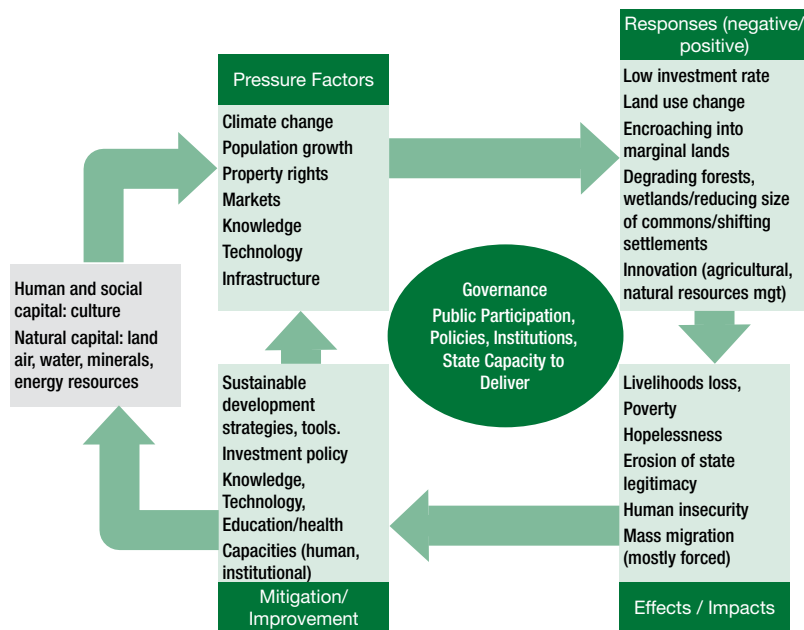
Pressure Factors

Climate change
Population growth
Property rights
Markets
Knowledge
Technology
Infrastructure

Responses (negative/ positive)

Low investment rate
Land use change
Encroaching into marginal lands
Degrading forests, wetlands/reducing size of commons/shifting settlements
Innovation (agricultural, natural resources mgt)

Human and social capital: culture
Natural capital: land air, water, minerals, energy resources

Governance
Public Participation, Policies, Institutions, State Capacity to Deliver

Sustainable development strategies, tools.
Investment policy
Knowledge, Technology, Education/health
Capacities (human, institutional)

Mitigation/ Improvement

Livelihoods loss,
Poverty
Hopelessness
Erosion of state legitimacy
Human insecurity
Mass migration (mostly forced)

Effects / Impacts